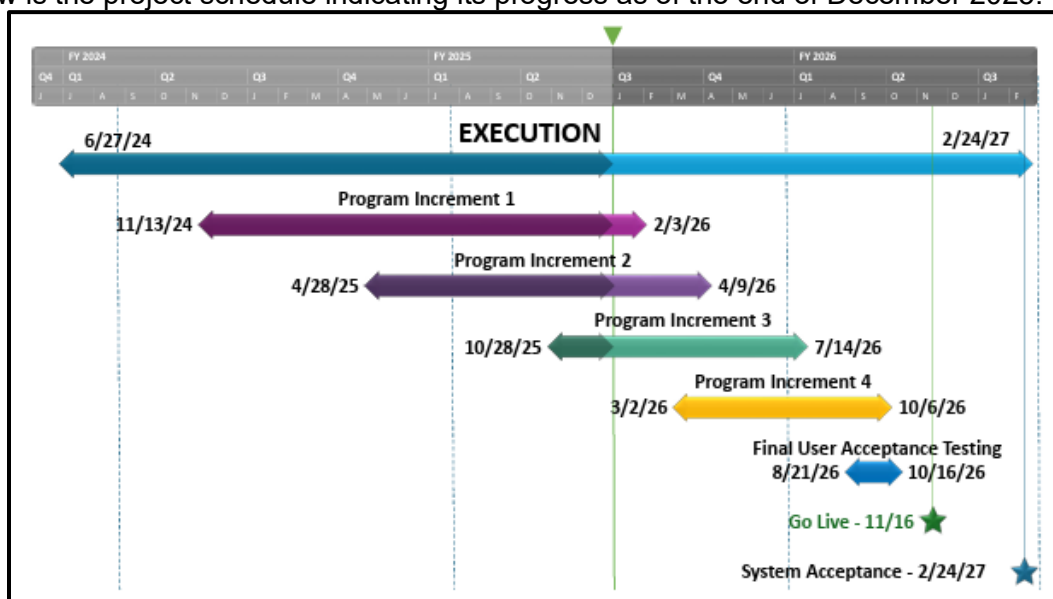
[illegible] is the project schedule indicating its progress as of the end of December 2025.

| FY 2024 | | | | | FY 2025 | | | | FY 2026 | | | |
|---|---|---|---|---|---|---|---|---|---|---|---|---|
| Q4 | Q1 | Q2 | Q3 | Q4 | Q1 | Q2 | Q3 | Q4 | Q1 | Q2 | Q3 | |

J J A S O N D J F M A M J J A S O N D J F M A M J J A S O N D J F

6/27/24 EXECUTION 2/24/27

Program Increment 1
11/13/24 2/3/26

Program Increment 2
4/28/25 4/9/26

Program Increment 3
10/28/25 7/14/26

Program Increment 4
3/2/26 10/6/26

Final User Acceptance Testing
8/21/26 10/16/26

Go Live - 11/16

System Acceptance - 2/24/27